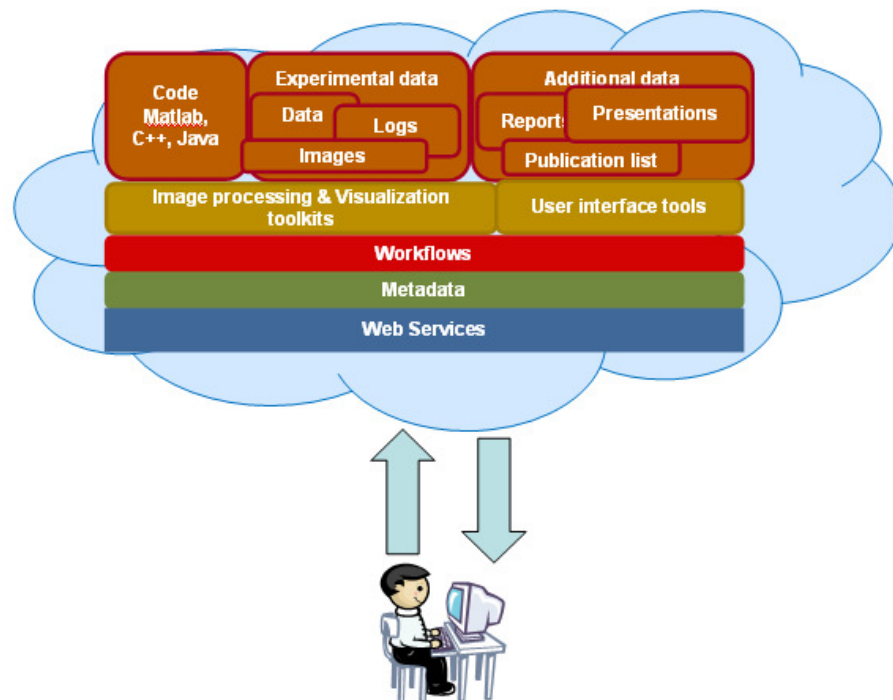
Code
Matlab,
C++, Java

Experimental data
Data
Logs
Images

Additional data
Reports
Presentations
Publication list

Image processing & Visualization toolkits

User interface tools

Workflows

Metadata

Web Services